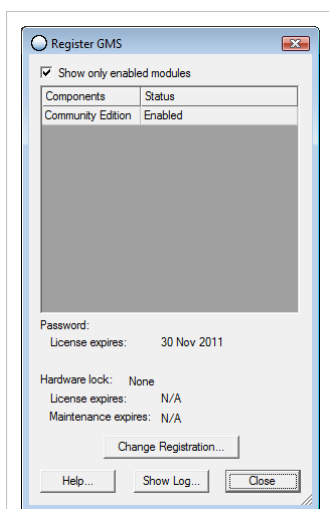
Register GMS

Show only enabled modules

| Components | Status |
|---|---|
| Community Edition | Enabled |

Password:
License expires: 30 Nov 2011

Hardware lock: None
License expires: N/A
Maintenance expires: N/A

Change Registration...

Help... Show Log... Close